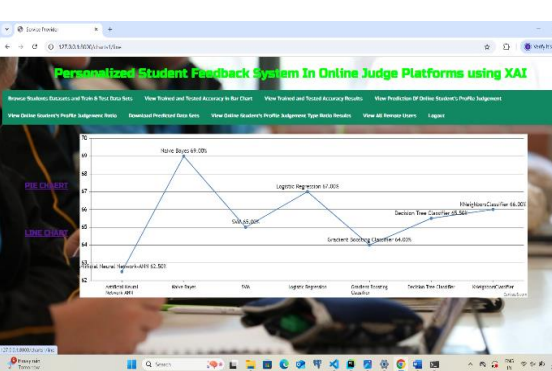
Server Provider
127.0.0.1:8000/charts1/line

Personalized Student Feedback System In Online Judge Platforms using XAI

Browse Students Datasets and Train & Test Data Sets
View Trained and Tested Accuracy in Bar Chart
View Trained and Tested Accuracy Results
View Prediction Of Online Student's Profile Judgement
View Online Student's Profile Judgement Ratio
Download Predicted Data Sets
View Online Student's Profile Judgement Type Ratio Results
View All Remote Users
Logout

PIE CHART

LINE CHART

70
69
68
67
66
65
64
63
62

Artificial Neural Network-ANN 62.50%
Naive Bayes 69.00%
SVM 65.00%
Logistic Regression 67.00%
Gradient Boosting Classifier 64.00%
Decision Tree Classifier 65.50%
KNeighborsClassifier 66.00%

Artificial Neural Network-ANN
Naive Bayes
SVM
Logistic Regression
Gradient Boosting Classifier
Decision Tree Classifier
KNeighborsClassifier

127.0.0.1:8000/charts1/line

Search
ENG IN